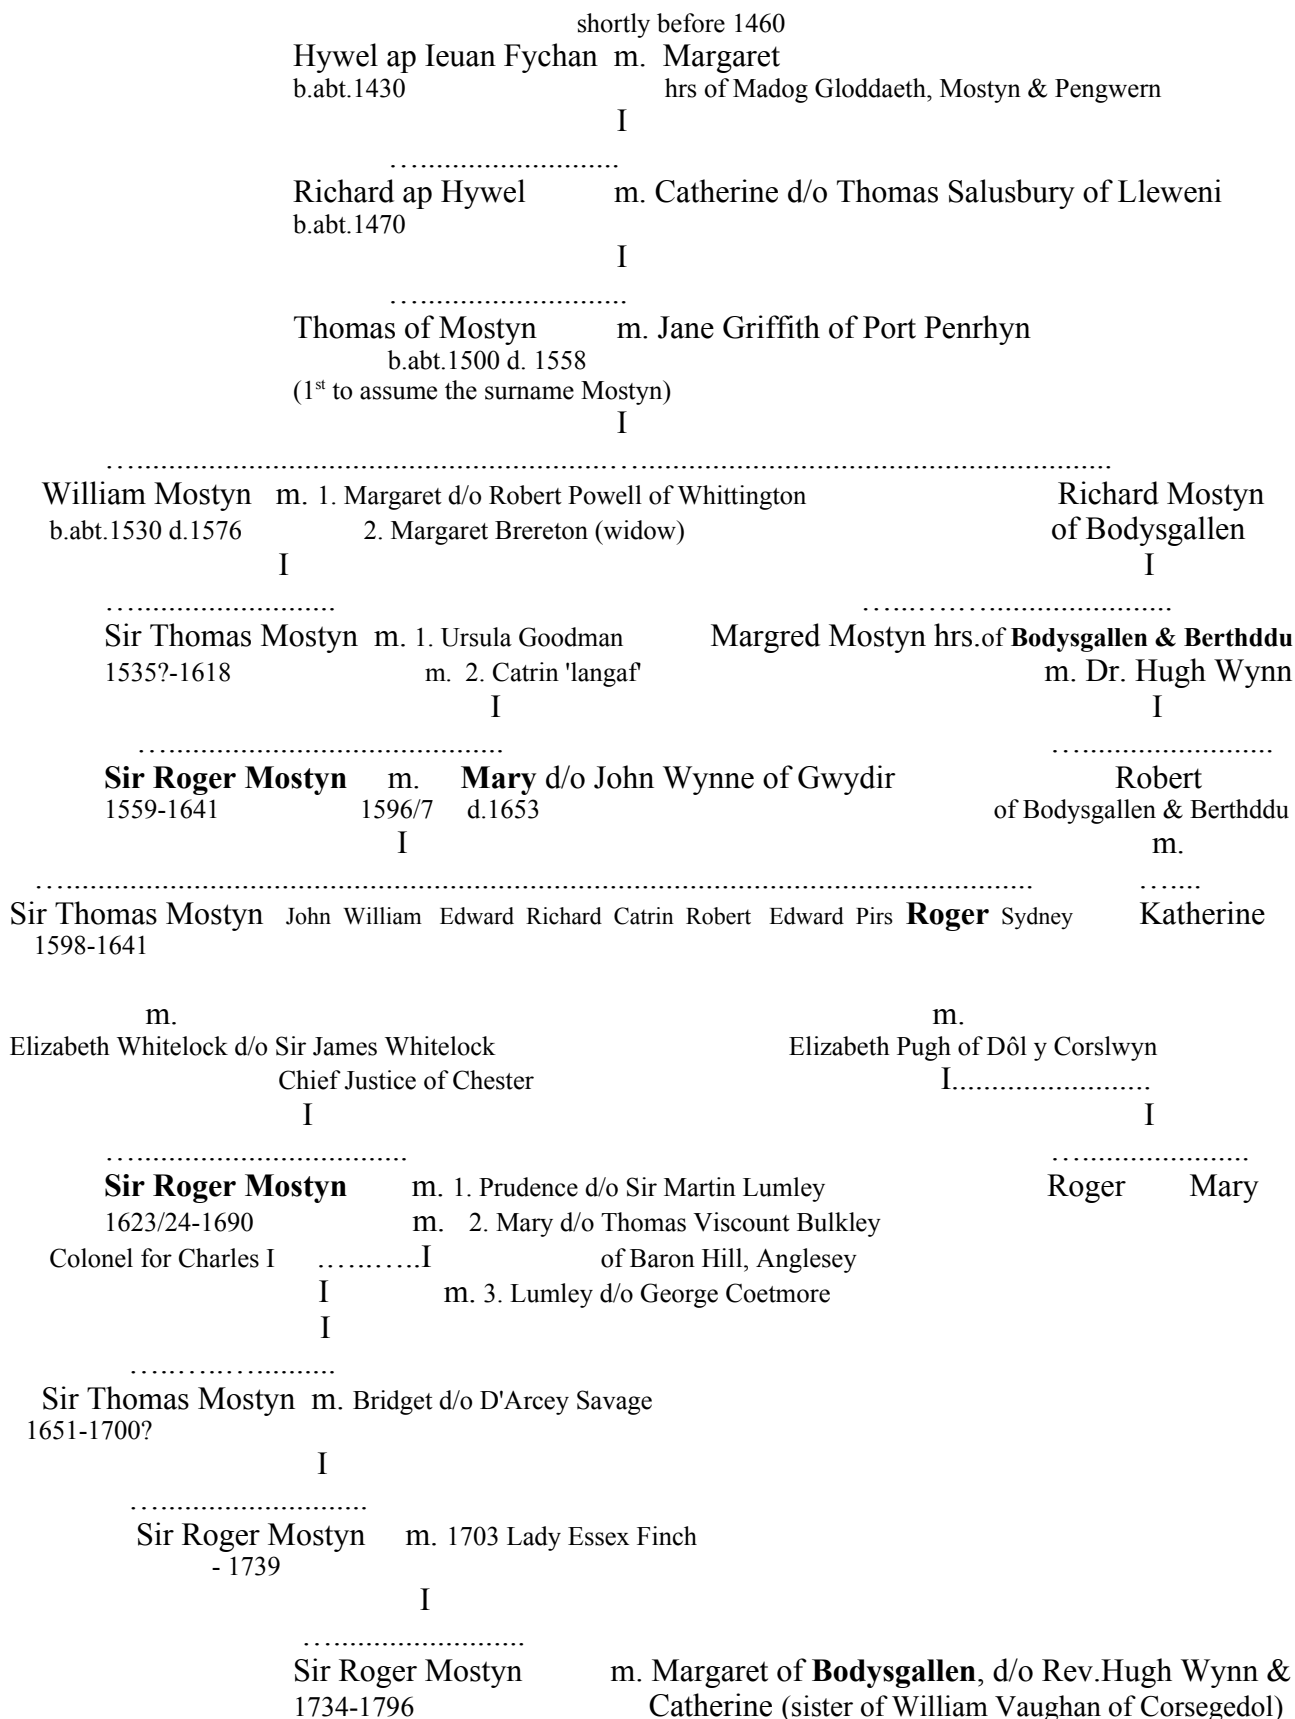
shortly before 1460
Hywel ap Ieuan Fychan m. Margaret
b.abt.1430 hrs of Madog Gloddaeth, Mostyn & Pengwern
I
…........................
Richard ap Hywel m. Catherine d/o Thomas Salusbury of Lleweni
b.abt.1470
I
…........................
Thomas of Mostyn m. Jane Griffith of Port Penrhyn
b.abt.1500 d. 1558
($1^{st}$ to assume the surname Mostyn)
I
…...........................................…...............................................
William Mostyn m. 1. Margaret d/o Robert Powell of Whittington
b.abt.1530 d.1576 2. Margaret Brereton (widow)
I

Richard Mostyn
of Bodysgallen
I

…........................
Sir Thomas Mostyn m. 1. Ursula Goodman
1535?-1618 m. 2. Catrin 'langaf'
I

…..……........................
Margred Mostyn hrs.of **Bodysgallen & Berthddu**
m. Dr. Hugh Wynn
I

…........................................
**Sir Roger Mostyn** m. **Mary** d/o John Wynne of Gwydir
1559-1641 1596/7 d.1653
I

…........................
Robert
of Bodysgallen & Berthddu
m.

…........................................................................................................
Sir Thomas Mostyn John William Edward Richard Catrin Robert Edward Pirs **Roger** Sydney
1598-1641

m.
Elizabeth Whitelock d/o Sir James Whitelock
Chief Justice of Chester
I

…....
Katherine

m.
Elizabeth Pugh of Dôl y Corslwyn
I.......................
I

…................................
**Sir Roger Mostyn** m. 1. Prudence d/o Sir Martin Lumley
1623/24-1690 m. 2. Mary d/o Thomas Viscount Bulkley
Colonel for Charles I …..….I of Baron Hill, Anglesey
I m. 3. Lumley d/o George Coetmore
I

…....................
Roger Mary

…..…..….........
Sir Thomas Mostyn m. Bridget d/o D'Arcey Savage
1651-1700?
I
…........................
Sir Roger Mostyn m. 1703 Lady Essex Finch
- 1739
I
…........................
Sir Roger Mostyn m. Margaret of **Bodysgallen**, d/o Rev.Hugh Wynn &
1734-1796 Catherine (sister of William Vaughan of Corsegedol)